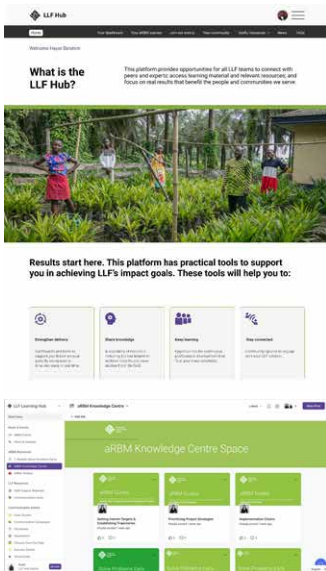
LLF Hub

Home

Welcome Hayat Ibrahim

What is the LLF Hub?

This platform provides opportunities for all LLF teams to connect with peers and experts; access learning material and relevant resources; and focus on real results that benefit the people and communities we serve.

Results start here. This platform has practical tools to support you in achieving LLF's impact goals. These tools will help you to:

Strengthen delivery

Share knowledge

Keep learning

Stay connected

LLF Learning Hub

aRBM Knowledge Centre

aRBM Knowledge Centre Space

aRBM Guides

aRBM Guides

aRBM Guides

Setting Interim Targets & Establishing Trajectories

Prioritising Project Strategies

Implementation Charts

Solve Problems Early

Solve Problems Early

Solve Problems Early